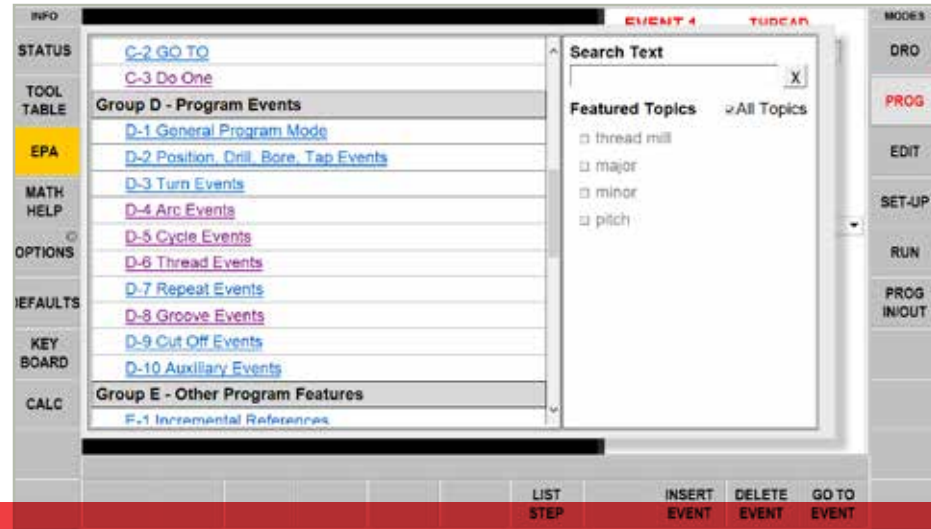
INFO

STATUS

TOOL TABLE

EPA

MATH HELP

OPTIONS

DEFAULTS

KEY BOARD

CALC

EVENT 1 THREAD

C-2 GO TO
C-3 Do One
Group D - Program Events
D-1 General Program Mode
D-2 Position, Drill, Bore, Tap Events
D-3 Turn Events
D-4 Arc Events
D-5 Cycle Events
D-6 Thread Events
D-7 Repeat Events
D-8 Groove Events
D-9 Cut Off Events
D-10 Auxiliary Events
Group E - Other Program Features
E-1 Incremental References

Search Text
X
Featured Topics
All Topics
thread mill
major
minor
pitch

MODES

DRO

PROG

EDIT

SET-UP

RUN

PROG IN/OUT

LIST STEP

INSERT EVENT

DELETE EVENT

GO TO EVENT